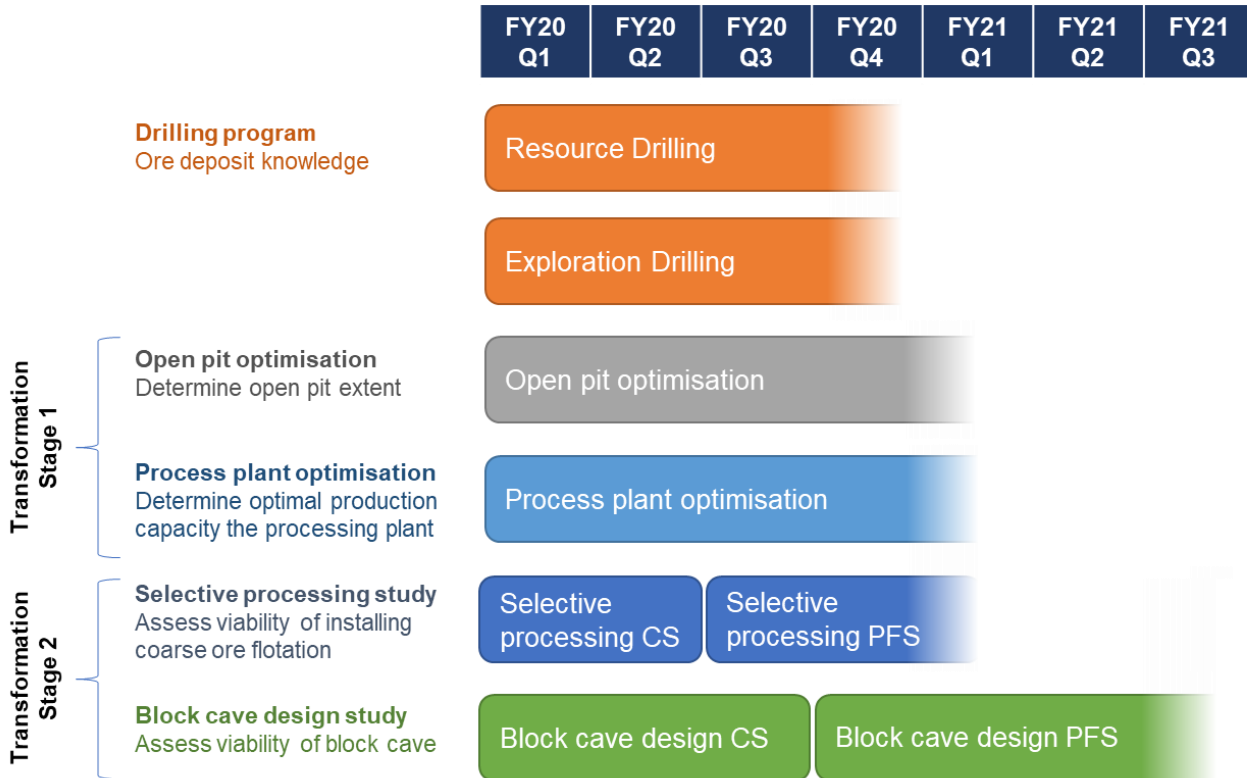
| FY20 Q1 | FY20 Q2 | FY20 Q3 | FY20 Q4 | FY21 Q1 | FY21 Q2 | FY21 Q3 |
|---|---|---|---|---|---|---|

Drilling program
Ore deposit knowledge

Resource Drilling

Exploration Drilling

Transformation Stage 1

Open pit optimisation
Determine open pit extent

Open pit optimisation

Process plant optimisation
Determine optimal production capacity the processing plant

Process plant optimisation

Transformation Stage 2

Selective processing study
Assess viability of installing coarse ore flotation

Selective processing CS

Selective processing PFS

Block cave design study
Assess viability of block cave

Block cave design CS

Block cave design PFS